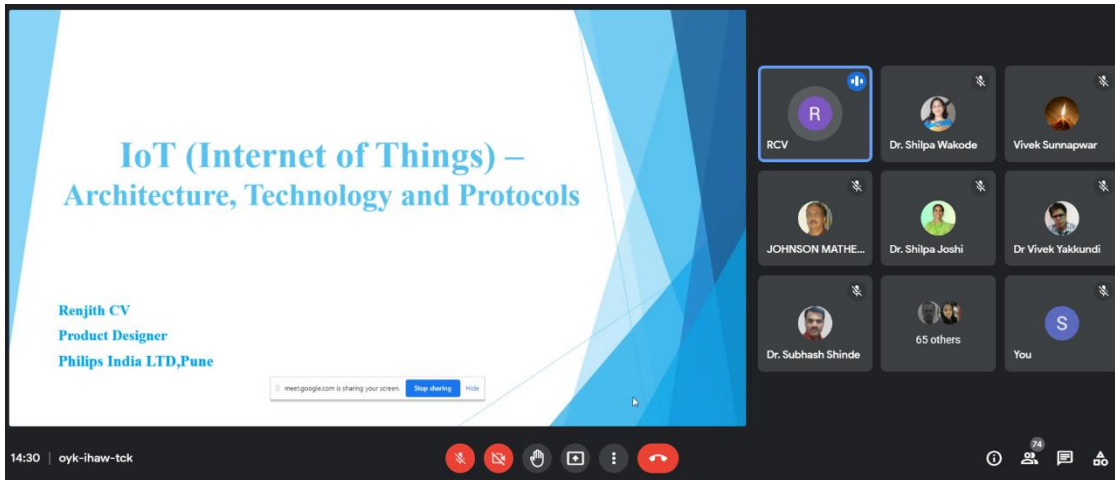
IoT (Internet of Things) –
Architecture, Technology and Protocols

Renjith CV
Product Designer
Philips India LTD,Pune

meet.google.com is sharing your screen. Stop sharing Hide

R
RCV

Dr. Shilpa Wakode

Vivek Sunnapwar

JOHNSON MATHE...

Dr. Shilpa Joshi

Dr Vivek Yakkundi

Dr. Subhash Shinde

65 others

S
You

14:30 | oyk-ihaw-tck

74